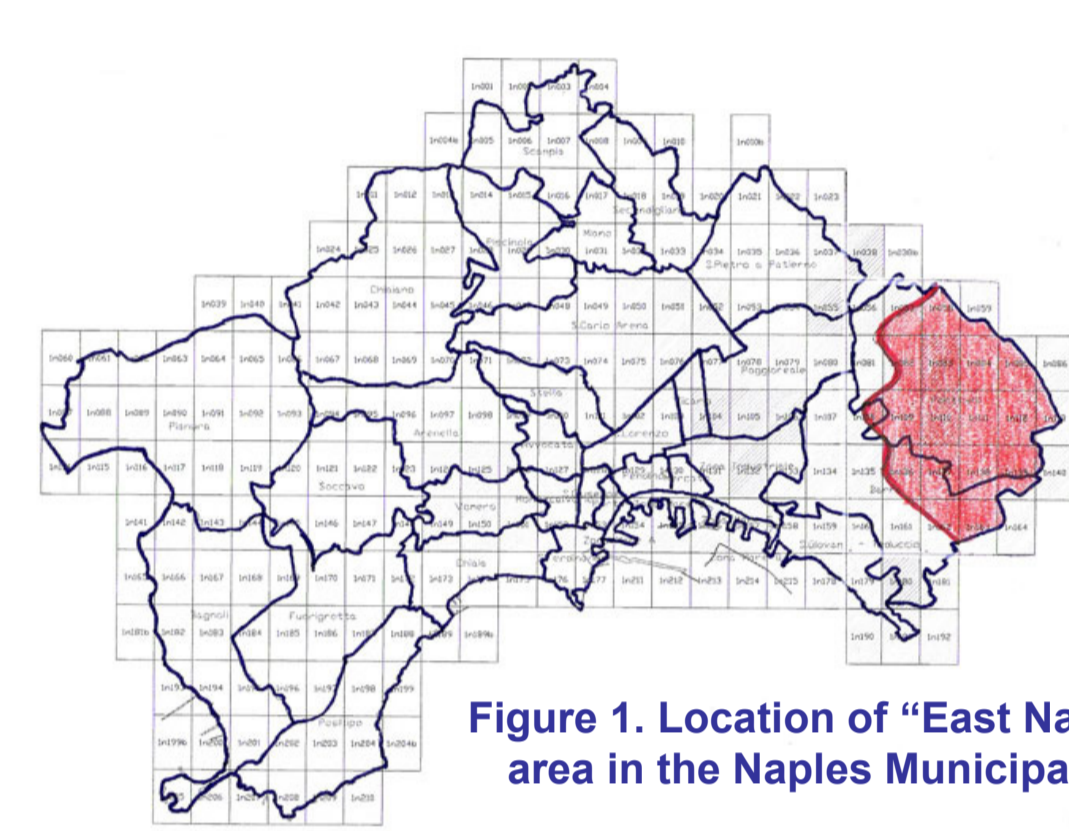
Figure 1. Location of "East Na
area in the Naples Municipa

In001 In002 In003 In004
In004b In005 In006 In007 In008 In009 In010 In010b
Scampia
In011 In012 In013 In014 In015 In016 In017 In018 In019 In020 In021 In022 In023
Secondigliano
Piscinola Miano
In024 In025 In026 In027 In028 In029 In030 In031 In032 In033 In034 In035 In036 In037 In038 In038b
S.Pietro a Patierno
Chiaiano
In039 In040 In041 In042 In043 In044 In045 In046 In047 In048 In049 In050 In051 In052 In053 In054 In055 In056 In057 In058 In059
S.Carlo Arena
In060 In061 In062 In063 In064 In065 In066 In067 In068 In069 In070 In071 In072 In073 In074 In075 In076 In077 In078 In079 In080 In081 In082 In083 In084 In085 In086
Poggioreale
Stella
In087 In088 In089 In090 In091 In092 In093 In094 In095 In096 In097 In098 In099 In100 In101 In102 In103 In104 In105 In106 In107 In108 In109 In110 In111 In112 In113
Pianura Arenella S.Lorenzo
In114 In115 In116 In117 In118 In119 In120 In121 In122 In123 In124 In125 In126 In127 In128 In129 In130 In131 In132 In133 In134 In135 In136 In137 In138 In139 In140
Soccavo Avvocata Pendino Mercato Zona Industriale Barra
Vomero Montecalvario
In141 In142 In143 In144 In145 In146 In147 In148 In149 In150 In151 In152 In153 In154 In155 In156 In157 In158 In159 In160 In161 In162 In163 In164
S.Giovanni Teduccio
Zona Porto
Chiaia S.Ferdinando
In165 In166 In167 In168 In169 In170 In171 In172 In173 In174 In175 In176 In177 In211 In212 In213 In214 In215 In178 In179 In180 In181
Bagnoli Fuorigrotta
In181b In182 In183 In184 In185 In186 In187 In188 In189 In189b In190 In191 In192
In193 In194 In195 In196 In197 In198 In199
Posillipo
In199b In200 In201 In202 In203 In204 In204b
In205 In206 In207 In208 In209 In210